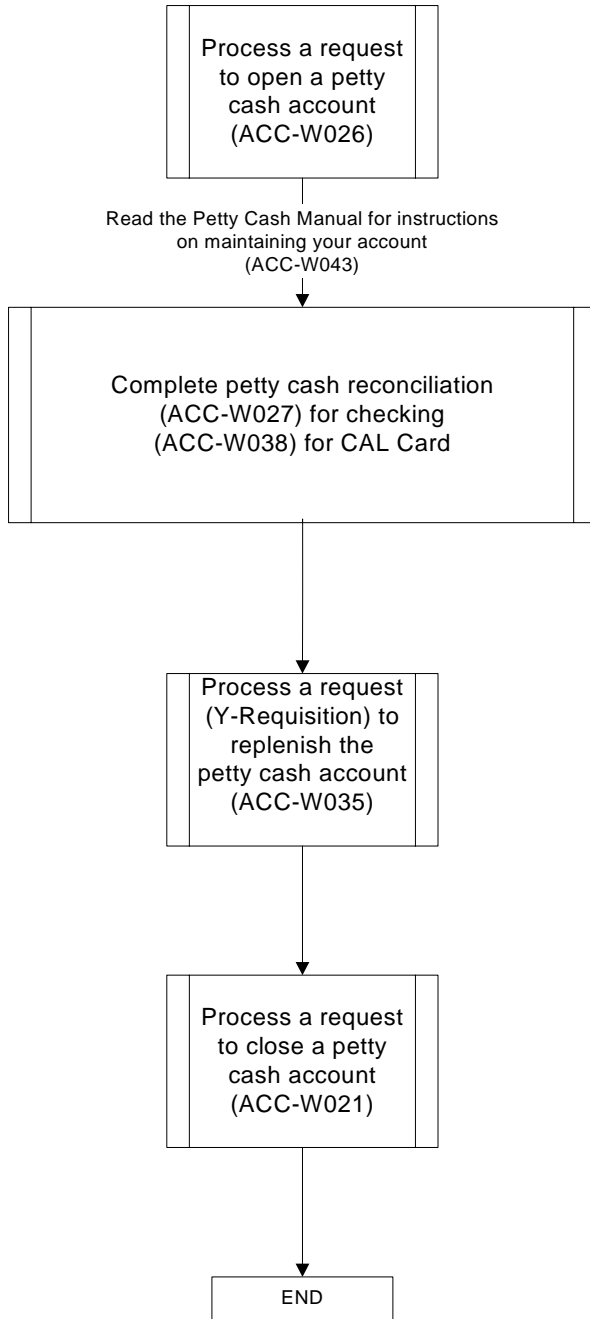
Process a request to open a petty cash account (ACC-W026)

Read the Petty Cash Manual for instructions on maintaining your account (ACC-W043)

Complete petty cash reconciliation (ACC-W027) for checking (ACC-W038) for CAL Card

Process a request (Y-Requisition) to replenish the petty cash account (ACC-W035)

Process a request to close a petty cash account (ACC-W021)

END